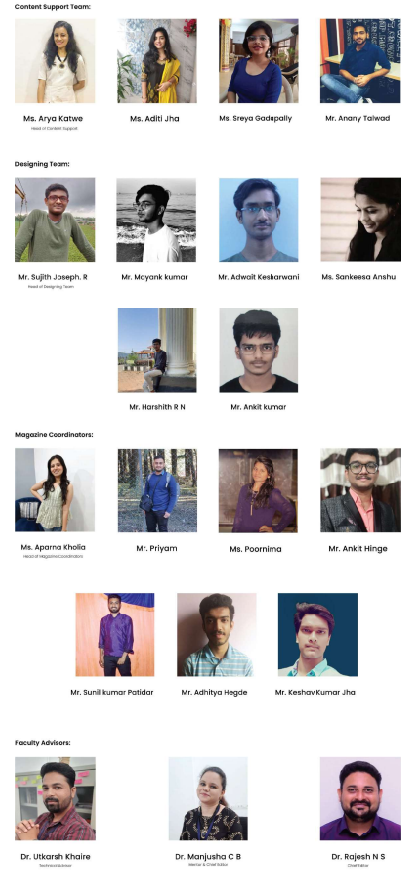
Content Support Team:

Ms. Arya Katwe
Head of Content Support

Ms. Aditi Jha

Ms Sreya Gadepally

Mr. Anany Talwad

Designing Team:

Mr. Sujith Joseph. R
Head of Designing Team

Mr. Mayank kumar

Mr. Adwait Keskarwani

Ms. Sankeesa Anshu

Mr. Harshith R N

Mr. Ankit kumar

Magazine Coordinators:

Ms. Aparna Kholia
Head of Magazine Coordinators

Mr. Priyam

Ms. Poornima

Mr. Ankit Hinge

Mr. Sunil kumar Patidar

Mr. Adhitya Hegde

Mr. KeshavKumar Jha

Faculty Advisors:

Dr. Utkarsh Khaire
Technical Advisor

Dr. Manjusha C B
Mentor & Chief Editor

Dr. Rajesh N S
Chief Editor